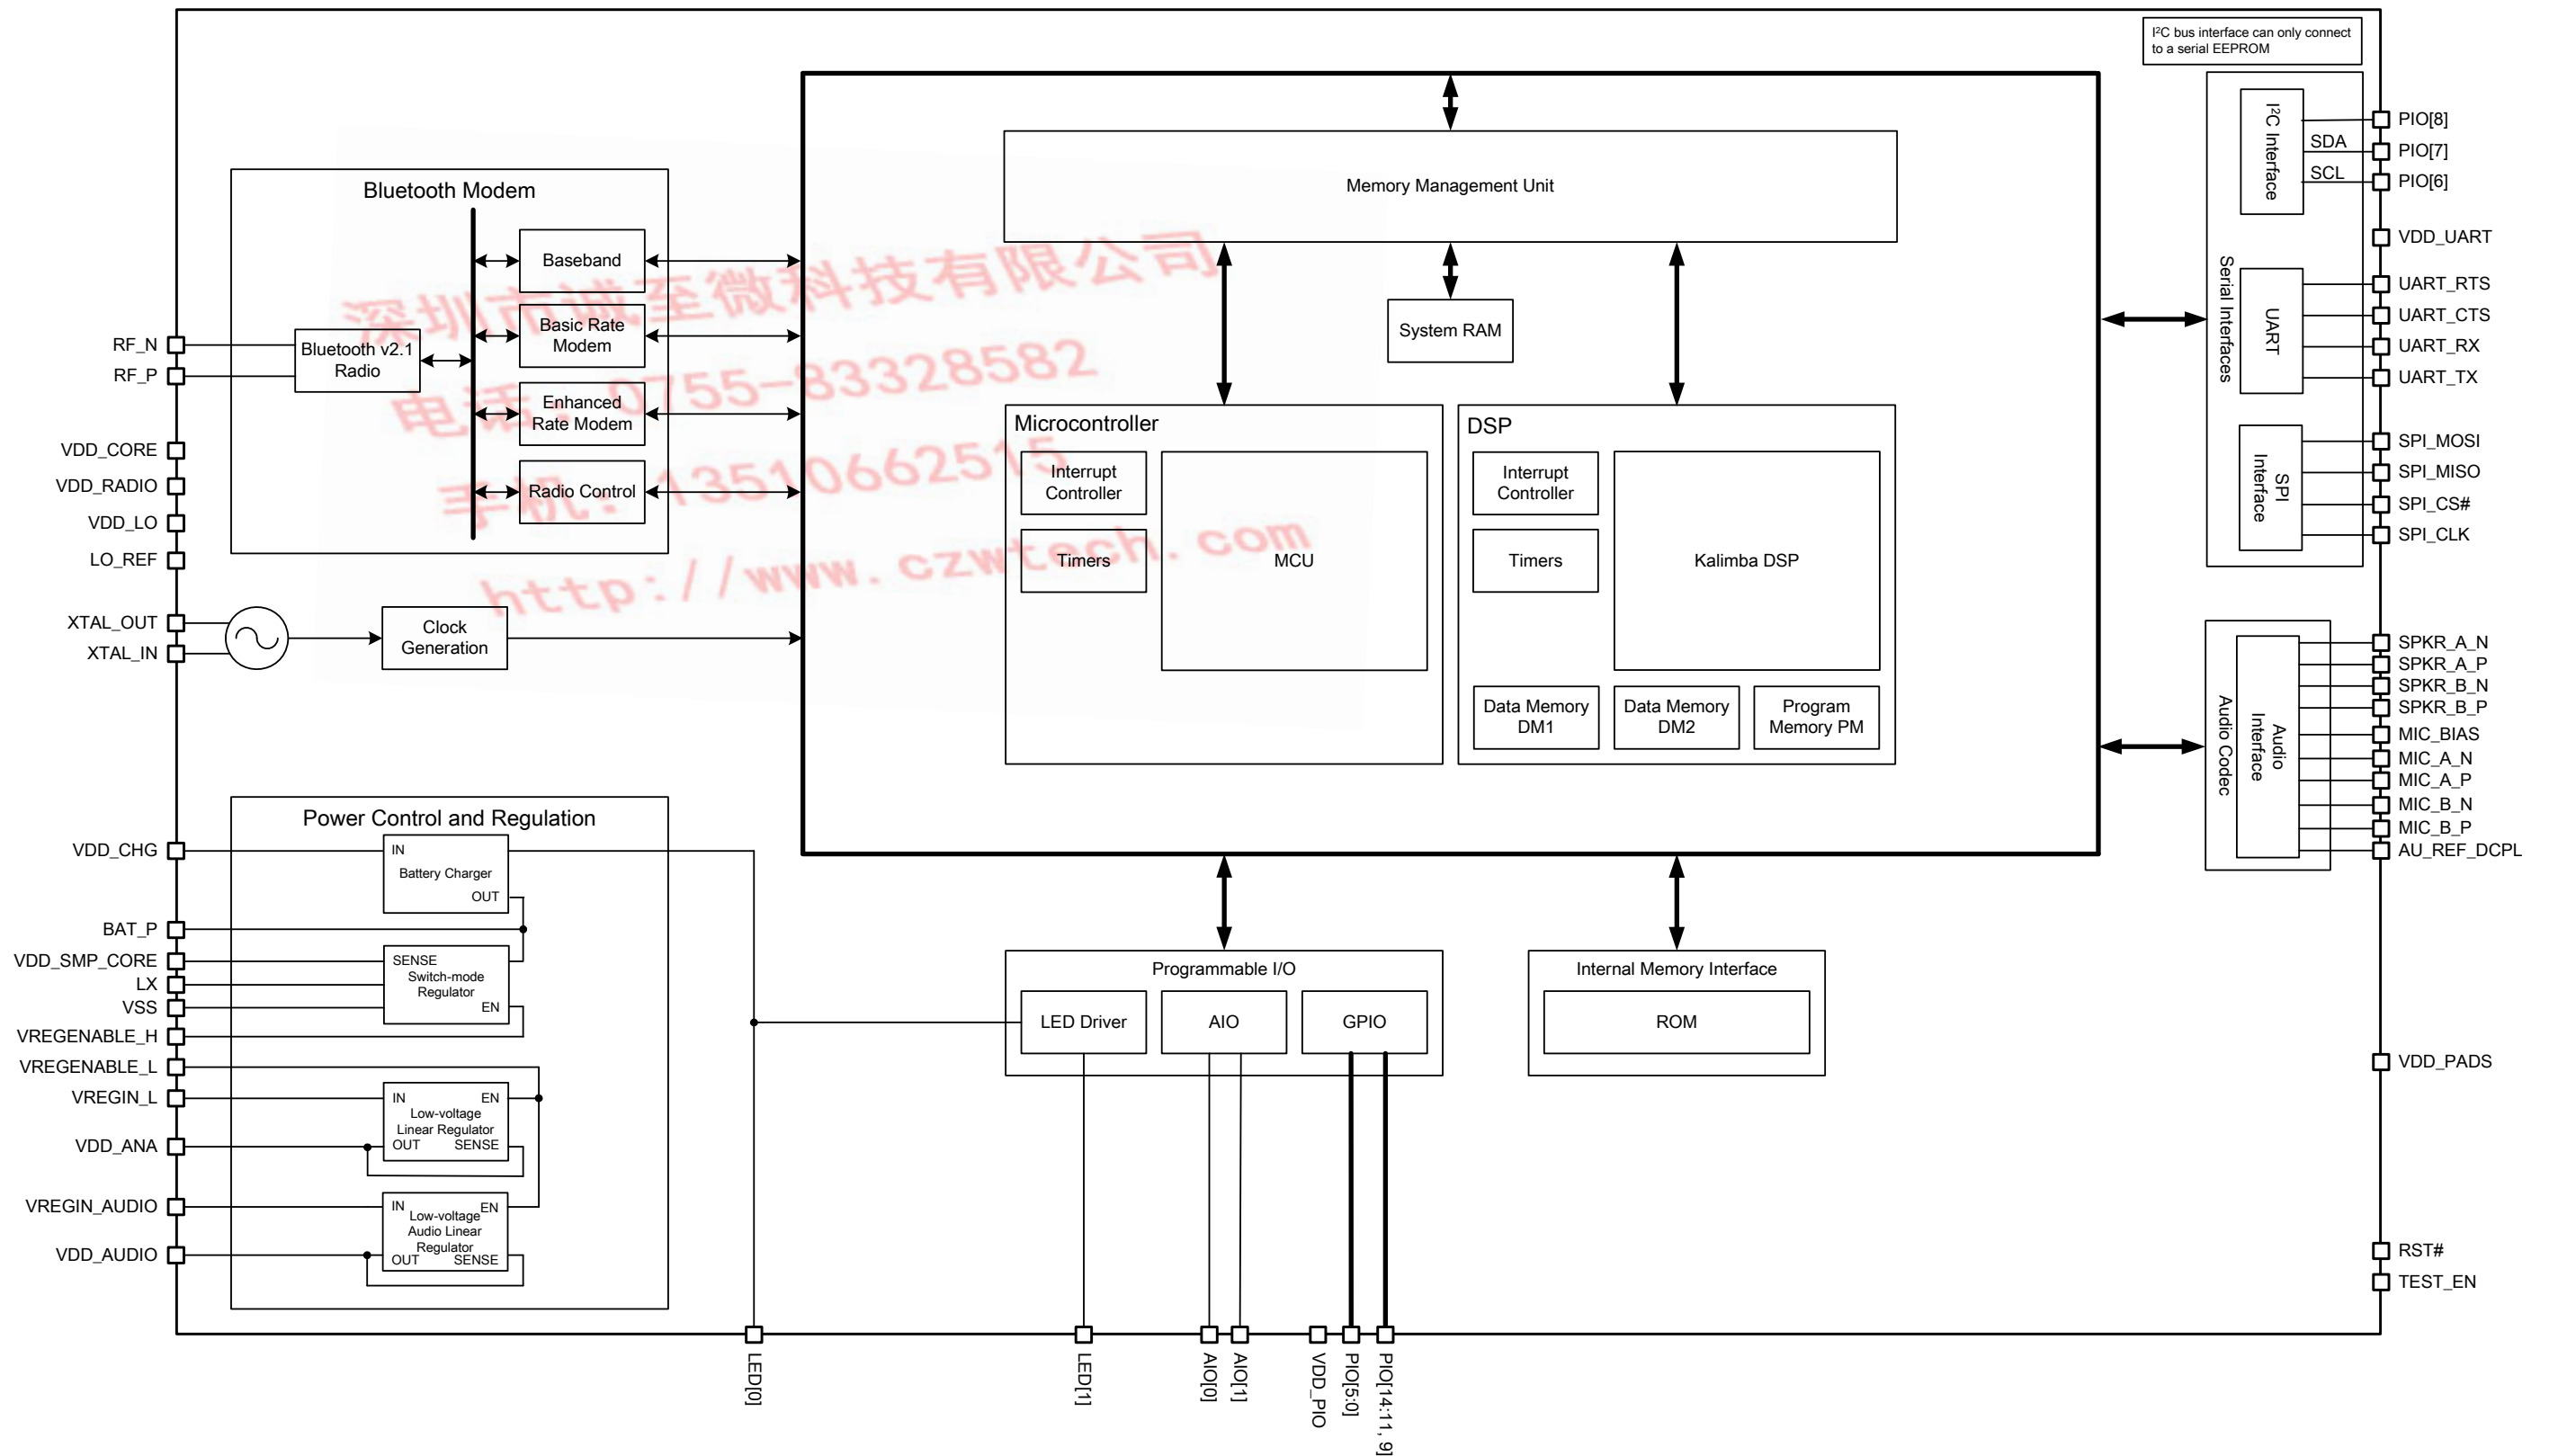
I²C bus interface can only connect to a serial EEPROM

Memory Management Unit

System RAM

Bluetooth Modem

Baseband

Basic Rate Modem

Enhanced Rate Modem

Radio Control

Bluetooth v2.1 Radio

RF_N
RF_P
VDD_CORE
VDD_RADIO
VDD_LO
LO_REF
XTAL_OUT
XTAL_IN

Clock Generation

Microcontroller

Interrupt Controller

Timers

MCU

DSP

Interrupt Controller

Timers

Kalimba DSP

Data Memory DM1

Data Memory DM2

Program Memory PM

I²C Interface
SDA
SCL
Serial Interfaces
UART
SPI Interface

PIO[8]
PIO[7]
PIO[6]
VDD_UART
UART_RTS
UART_CTS
UART_RX
UART_TX
SPI_MOSI
SPI_MISO
SPI_CS#
SPI_CLK

Audio Codec
Audio Interface

SPKR_A_N
SPKR_A_P
SPKR_B_N
SPKR_B_P
MIC_BIAS
MIC_A_N
MIC_A_P
MIC_B_N
MIC_B_P
AU_REF_DCPL

Power Control and Regulation

IN
Battery Charger
OUT

SENSE
Switch-mode Regulator
EN

IN EN
Low-voltage Linear Regulator
OUT SENSE

IN EN
Low-voltage Audio Linear Regulator
OUT SENSE

VDD_CHG
BAT_P
VDD_SMP_CORE
LX
VSS
VREGENABLE_H
VREGENABLE_L
VREGIN_L
VDD_ANA
VREGIN_AUDIO
VDD_AUDIO

Programmable I/O

LED Driver

AIO

GPIO

Internal Memory Interface

ROM

VDD_PADS
RST#
TEST_EN

LED[0]
LED[1]
AIO[0]
AIO[1]
VDD_PIO
PIO[5:0]
PIO[14:11, 9]

深圳市诚至微科技有限公司
电话：0755-83328582
手机：13510662515
http://www.czwtech.com